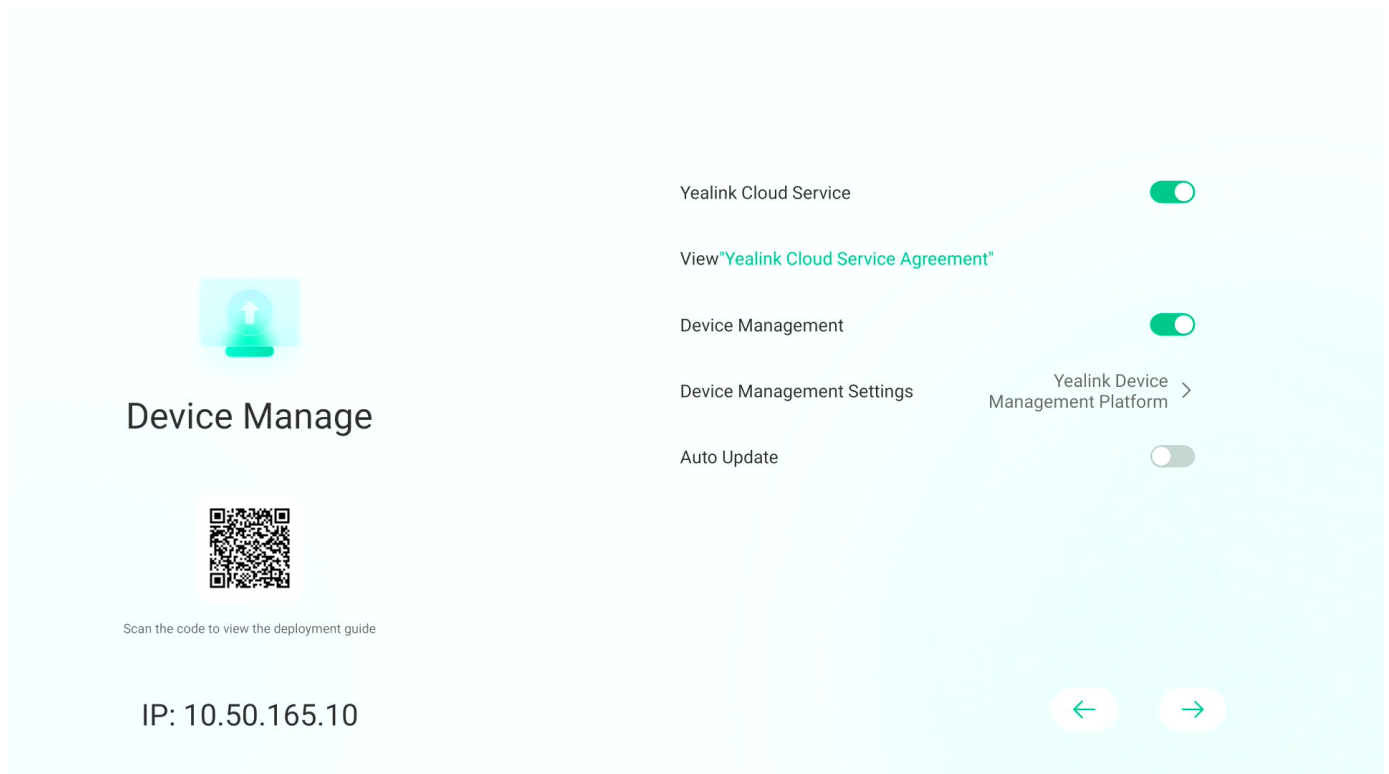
Device Manage

Scan the code to view the deployment guide

IP: 10.50.165.10

Yealink Cloud Service

View"Yealink Cloud Service Agreement"

Device Management

Device Management Settings

Yealink Device Management Platform

Auto Update